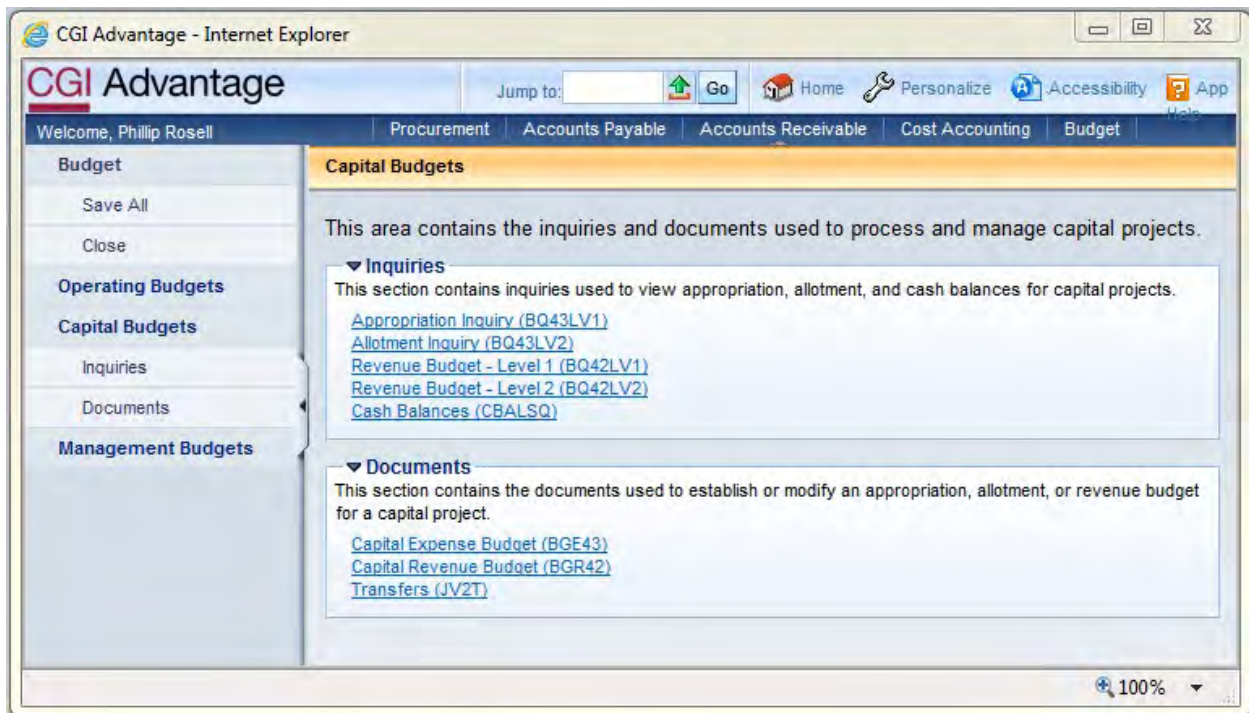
CGI Advantage - Internet Explorer

CGI Advantage

Jump to: Go Home Personalize Accessibility App Help

Welcome, Phillip Rosell

Procurement | Accounts Payable | Accounts Receivable | Cost Accounting | Budget

Budget
Save All
Close
Operating Budgets
Capital Budgets
Inquiries
Documents
Management Budgets

Capital Budgets

This area contains the inquiries and documents used to process and manage capital projects.

Inquiries
This section contains inquiries used to view appropriation, allotment, and cash balances for capital projects.

Appropriation Inquiry (BQ43LV1)
Allotment Inquiry (BQ43LV2)
Revenue Budget - Level 1 (BQ42LV1)
Revenue Budget - Level 2 (BQ42LV2)
Cash Balances (CBALSQ)

Documents
This section contains the documents used to establish or modify an appropriation, allotment, or revenue budget for a capital project.

Capital Expense Budget (BGE43)
Capital Revenue Budget (BGR42)
Transfers (JV2T)

100%